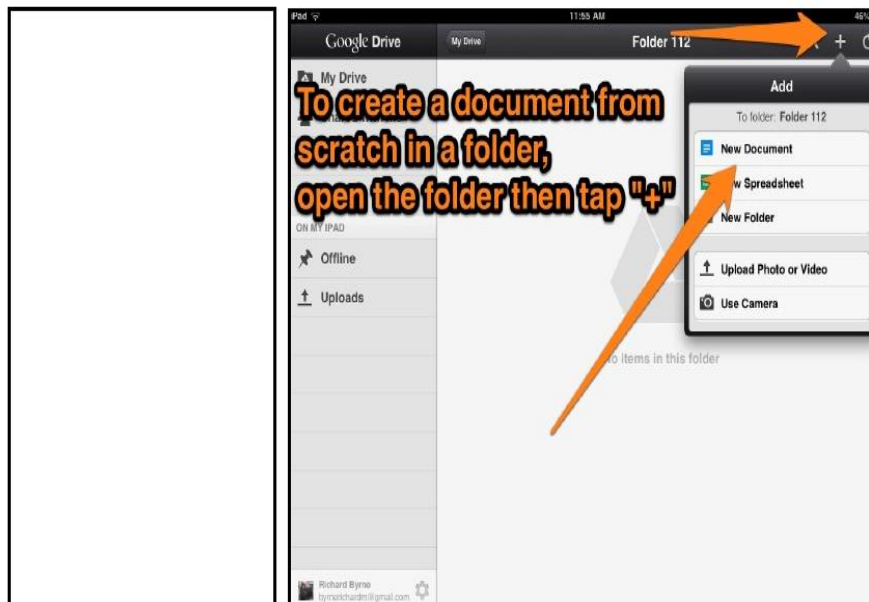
iPad
11:55 AM
46%

Google Drive
My Drive
Folder 112
+

My Drive

To create a document from scratch in a folder, open the folder then tap "+"

Add
To folder: Folder 112
New Document
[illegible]w Spreadsheet
New Folder
Upload Photo or Video
Use Camera

ON MY IPAD
Offline
Uploads

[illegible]o items in this folder

Richard Byrne
byrnerichardm@gmail.com